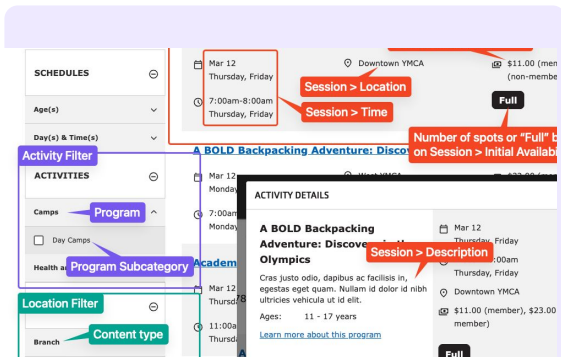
SCHEDULES

Age(s)

Day(s) & Time(s)

Activity Filter

ACTIVITIES

Camps

Program

Day Camps

Health a

Program Subcategory

Location Filter

Content type

Branch

Mar 12
Thursday, Friday

7:00am-8:00am
Thursday, Friday

Downtown YMCA

Session > Location

Session > Time

$11.00 (mem
(non-membe

Full

Number of spots or "Full" b
on Session > Initial Availabi

A BOLD Backpacking Adventure: Disco

Mar 12
Monday

Mond

West YMCA

Academ

Mar 12
Thursd

11:00a
Thursd

ACTIVITY DETAILS

A BOLD Backpacking Adventure: Discove

Session > Description

Olympics

Cras justo odio, dapibus ac facilisis in, egestas eget quam. Nullam id dolor id nibh ultricies vehicula ut id elit.

Ages: 11 - 17 years

Learn more about this program

Mar 12
Thursday, Friday

:00am
Friday

Downtown YMCA

$11.00 (member), $23.00
member)

Full